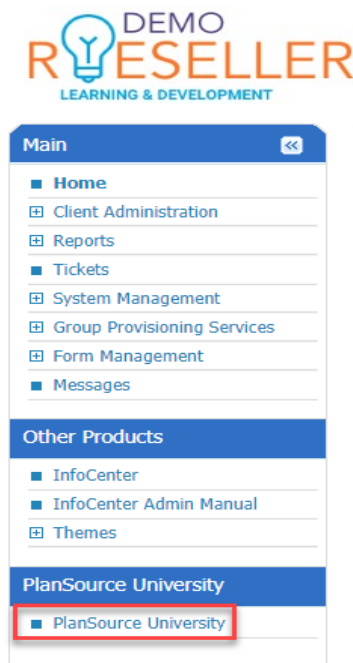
DEMO
RESELLER
LEARNING & DEVELOPMENT

Main «

Home
Client Administration
Reports
Tickets
System Management
Group Provisioning Services
Form Management
Messages

Other Products

InfoCenter
InfoCenter Admin Manual
Themes

PlanSource University

PlanSource University